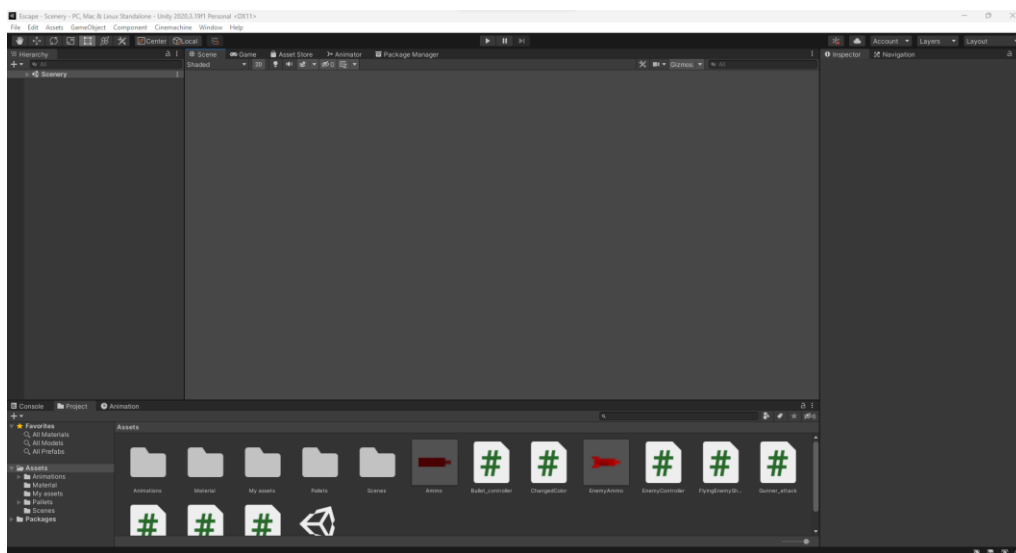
Escape - Scenery - PC, Mac & Linux Standalone - Unity 2020.3.19f1 Personal <DX11>
File Edit Assets GameObject Component Cinemachine Window Help

Center Local

Account Layers Layout

Hierarchy
All
Scenery

Scene Game Asset Store Animator Package Manager
Shaded 2D
Gizmos All

Inspector Navigation

Console Project Animation

Favorites
All Materials
All Models
All Prefabs

Assets
Animations
Material
My assets
Pallets
Scenes
Packages

Assets

Animations
Material
My assets
Pallets
Scenes
Ammo
Bullet_controller
ChangedColor
EnemyAmmo
EnemyController
FlyingEnemySh...
Gunner_attack